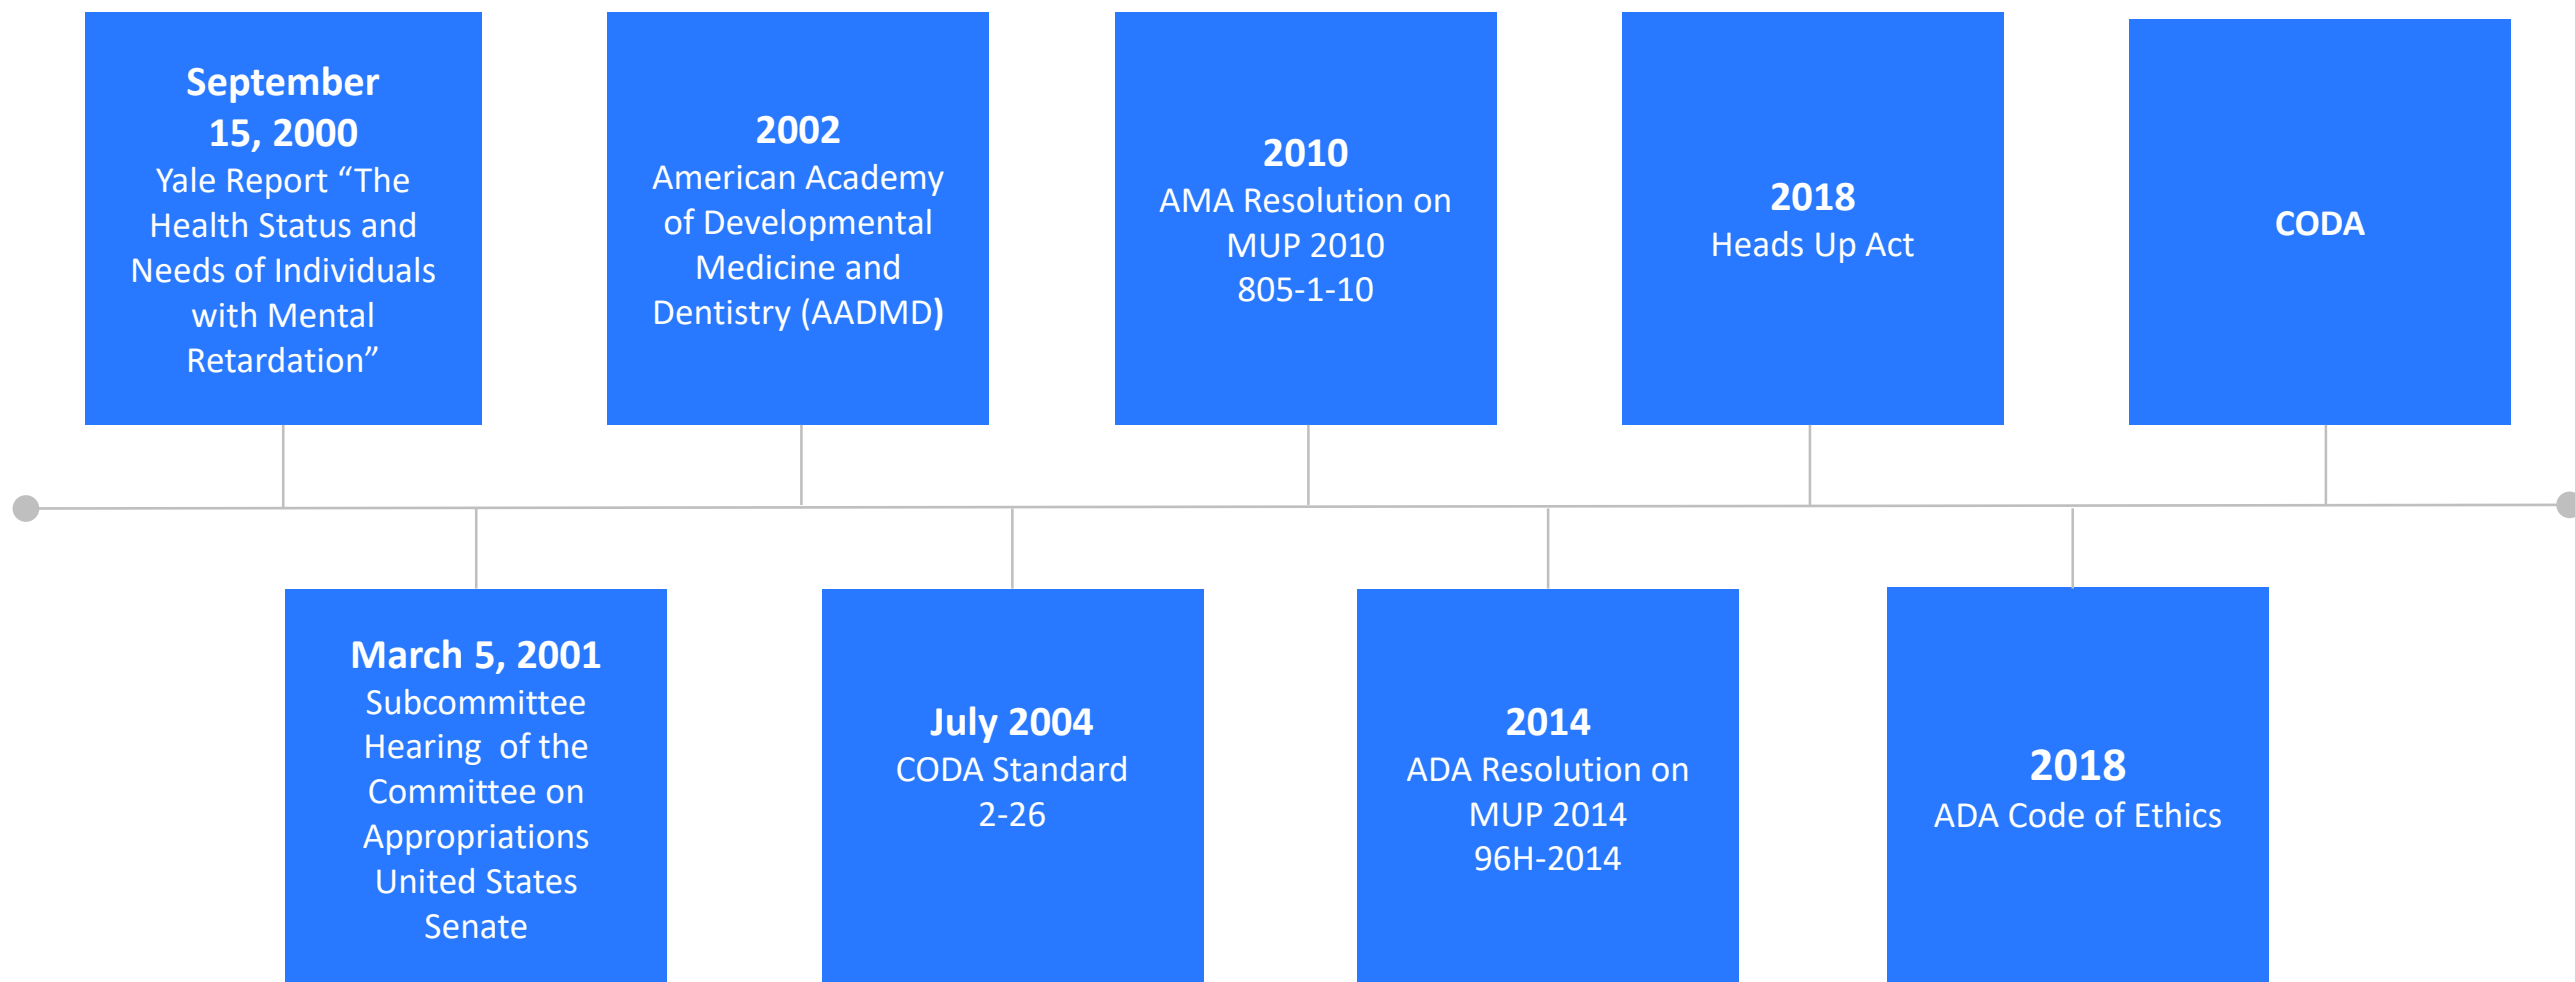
September 15, 2000
Yale Report “The Health Status and Needs of Individuals with Mental Retardation”

March 5, 2001
Subcommittee Hearing of the Committee on Appropriations United States Senate

2002
American Academy of Developmental Medicine and Dentistry (AADMD)

July 2004
CODA Standard 2-26

2010
AMA Resolution on MUP 2010 805-1-10

2014
ADA Resolution on MUP 2014 96H-2014

2018
Heads Up Act

2018
ADA Code of Ethics

CODA